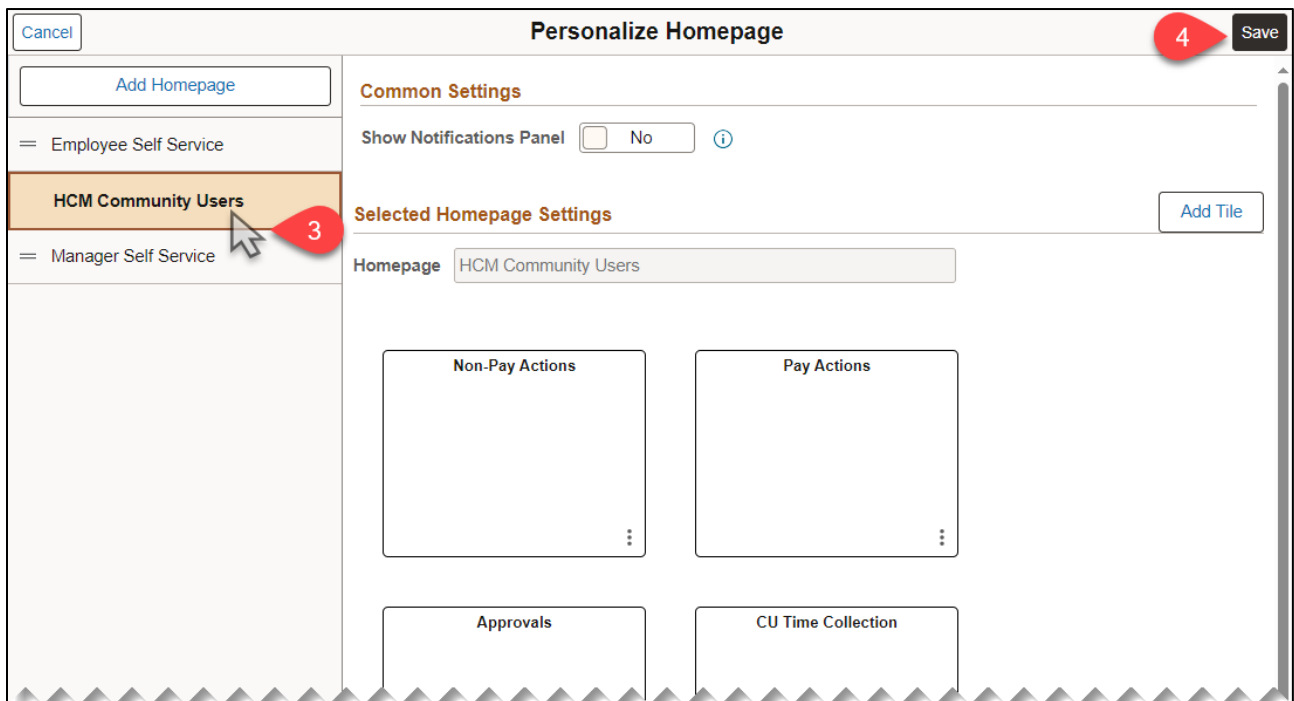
Cancel

Personalize Homepage

4

Save

Add Homepage

Employee Self Service

HCM Community Users

3

Manager Self Service

Common Settings

Show Notifications Panel No

Selected Homepage Settings

Add Tile

Homepage HCM Community Users

Non-Pay Actions

Pay Actions

Approvals

CU Time Collection